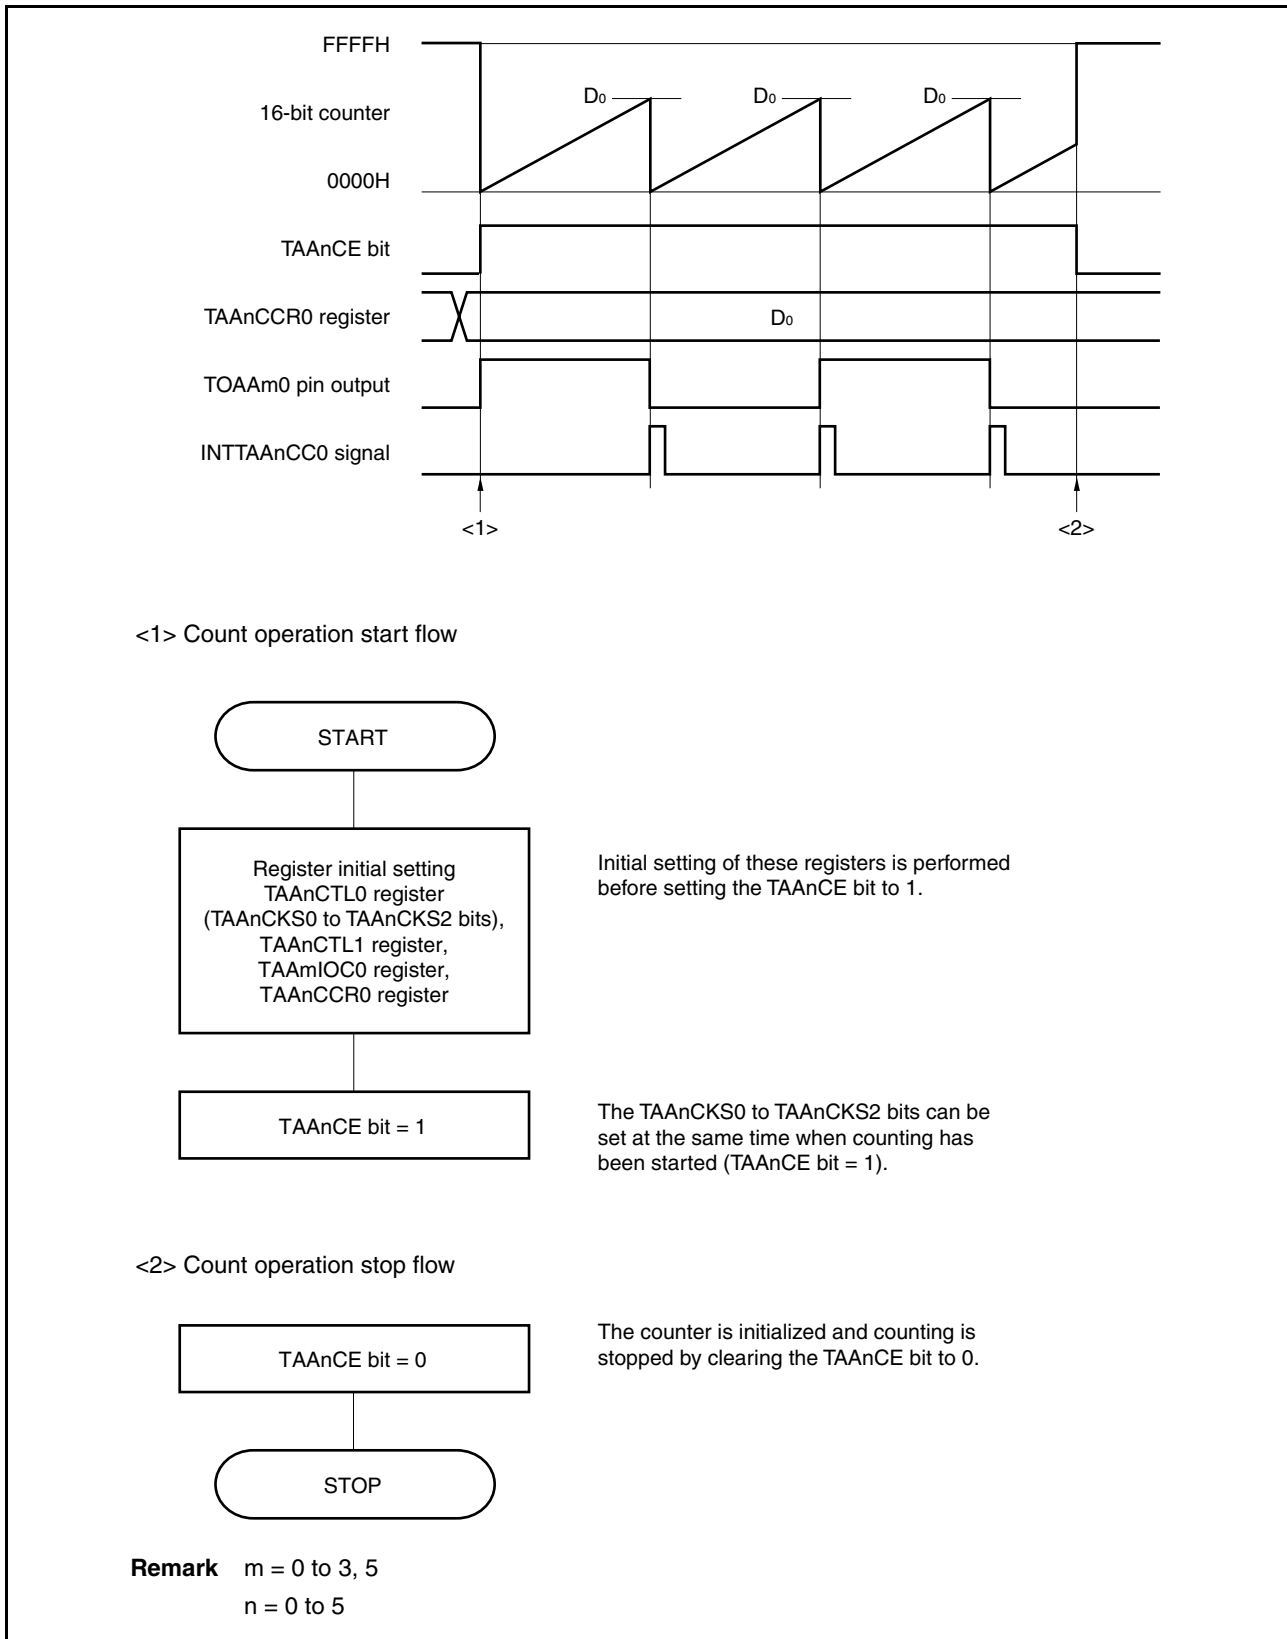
FFFFH

16-bit counter

0000H

$D_0$

$D_0$

$D_0$

TAAnCE bit

TAAnCCR0 register

$D_0$

TOAAm0 pin output

INTTAAnCC0 signal

<1>

<2>

<1> Count operation start flow

START

Register initial setting
TAAnCTL0 register
(TAAnCKS0 to TAAnCKS2 bits),
TAAnCTL1 register,
TAAmIOC0 register,
TAAnCCR0 register

Initial setting of these registers is performed before setting the TAAnCE bit to 1.

TAAnCE bit = 1

The TAAnCKS0 to TAAnCKS2 bits can be set at the same time when counting has been started (TAAnCE bit = 1).

<2> Count operation stop flow

TAAnCE bit = 0

The counter is initialized and counting is stopped by clearing the TAAnCE bit to 0.

STOP

Remark m = 0 to 3, 5
n = 0 to 5